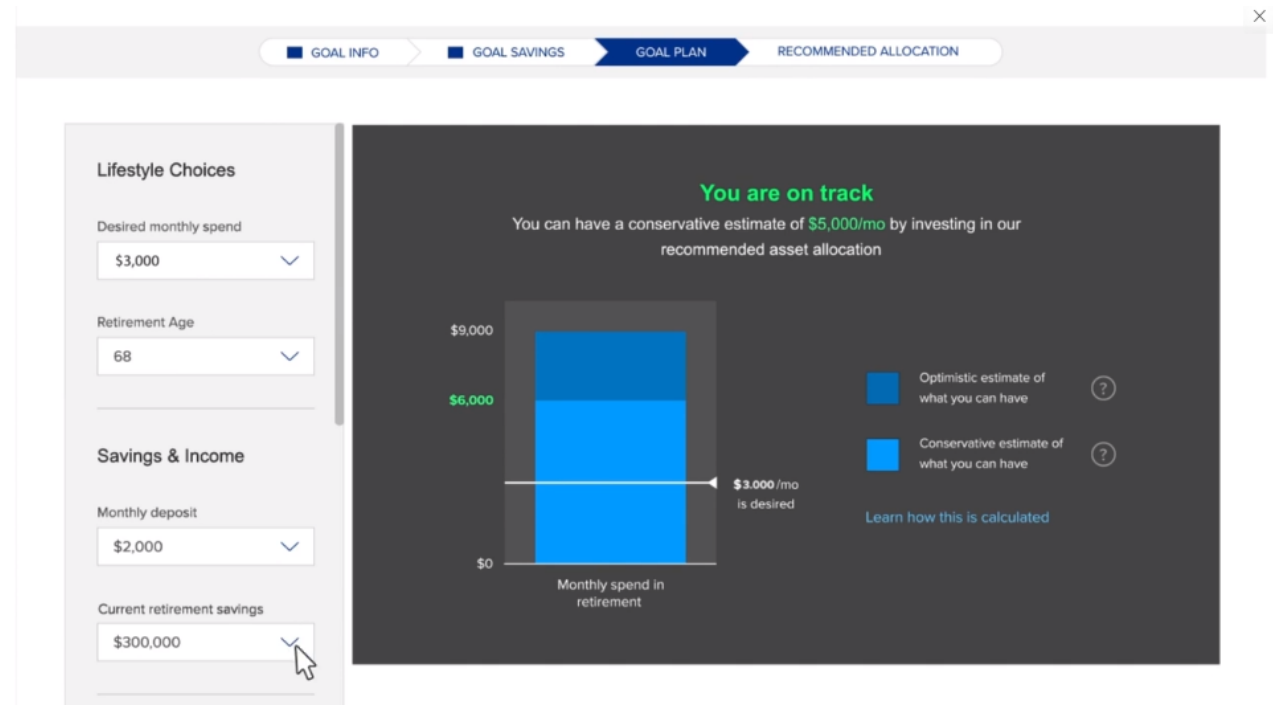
×

GOAL INFO GOAL SAVINGS GOAL PLAN RECOMMENDED ALLOCATION

Lifestyle Choices

Desired monthly spend

$3,000

Retirement Age

68

Savings & Income

Monthly deposit

$2,000

Current retirement savings

$300,000

You are on track

You can have a conservative estimate of $5,000/mo by investing in our recommended asset allocation

$9,000

$6,000

$0

$3.000/mo is desired

Monthly spend in retirement

Optimistic estimate of what you can have

?

Conservative estimate of what you can have

?

Learn how this is calculated